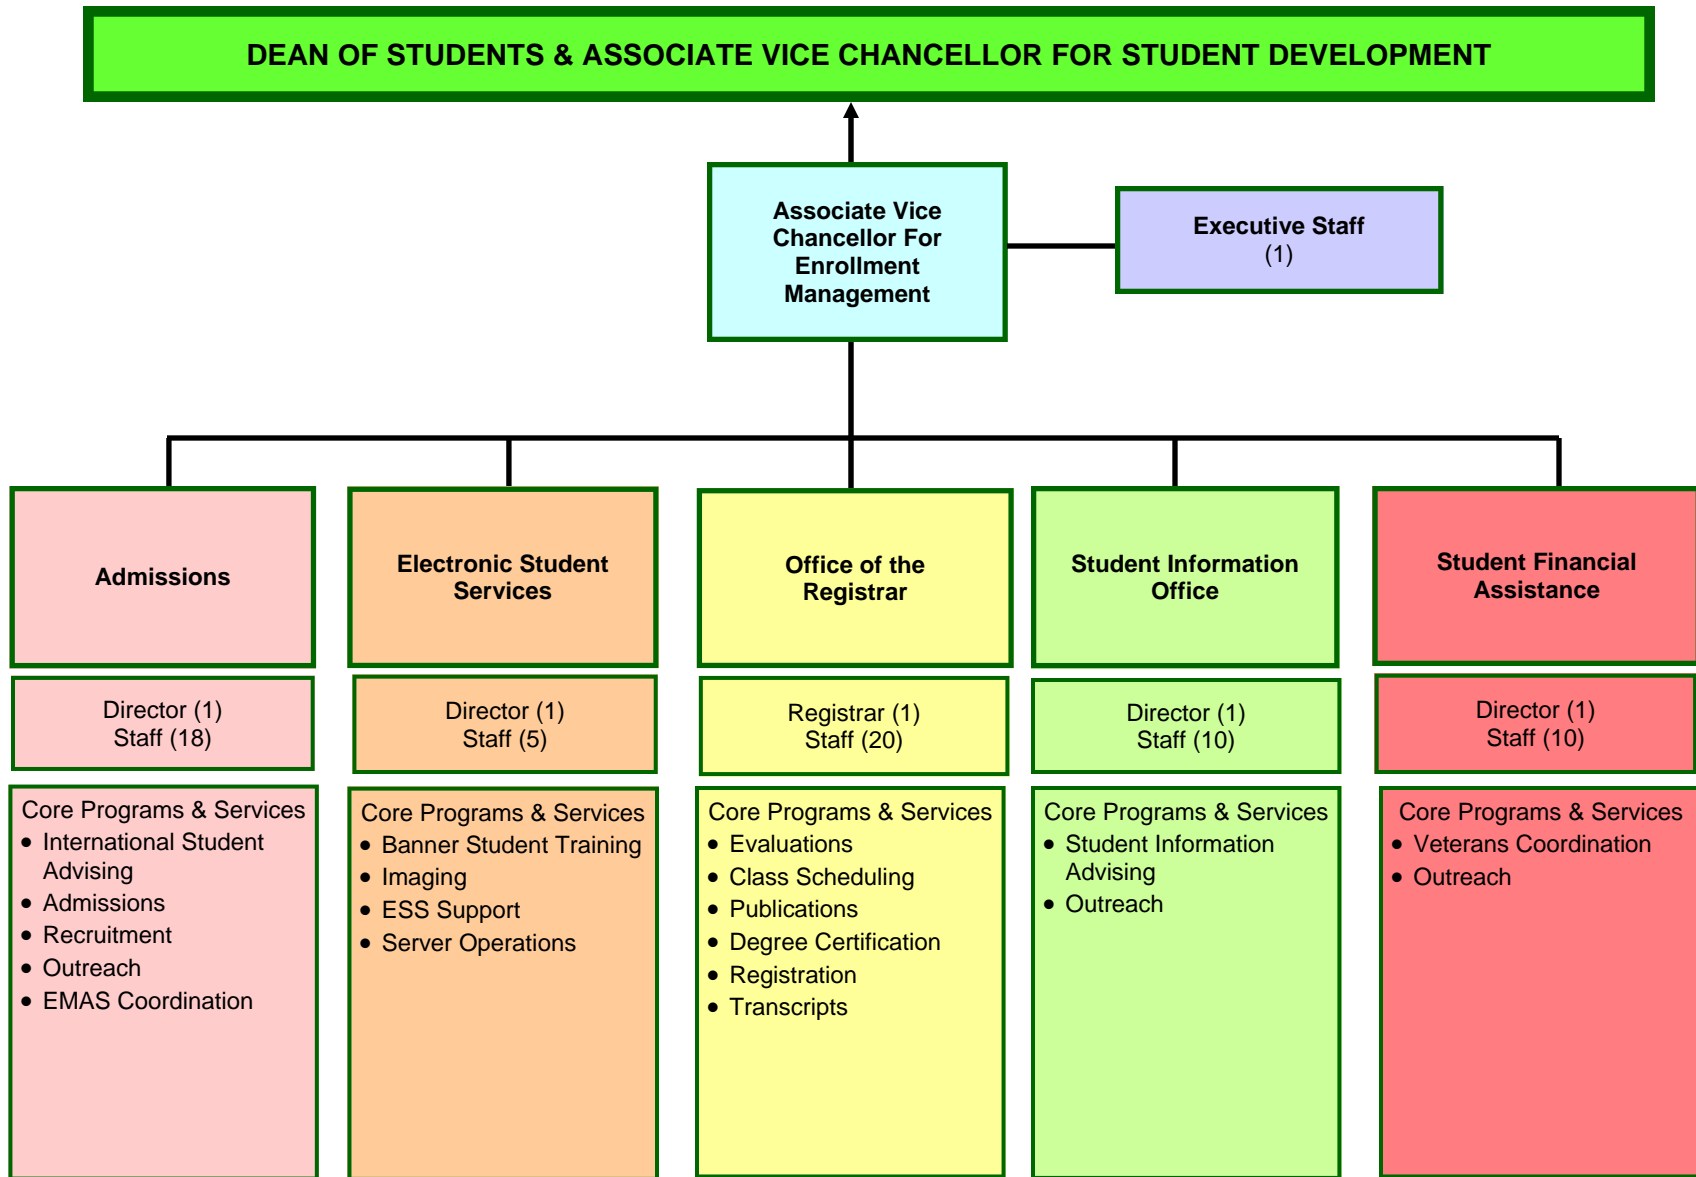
DEAN OF STUDENTS & ASSOCIATE VICE CHANCELLOR FOR STUDENT DEVELOPMENT

Associate Vice Chancellor For Enrollment Management

Executive Staff
(1)

Admissions

Director (1)
Staff (18)

Core Programs & Services
- International Student Advising
- Admissions
- Recruitment
- Outreach
- EMAS Coordination

Electronic Student Services

Director (1)
Staff (5)

Core Programs & Services
- Banner Student Training
- Imaging
- ESS Support
- Server Operations

Office of the Registrar

Registrar (1)
Staff (20)

Core Programs & Services
- Evaluations
- Class Scheduling
- Publications
- Degree Certification
- Registration
- Transcripts

Student Information Office

Director (1)
Staff (10)

Core Programs & Services
- Student Information Advising
- Outreach

Student Financial Assistance

Director (1)
Staff (10)

Core Programs & Services
- Veterans Coordination
- Outreach